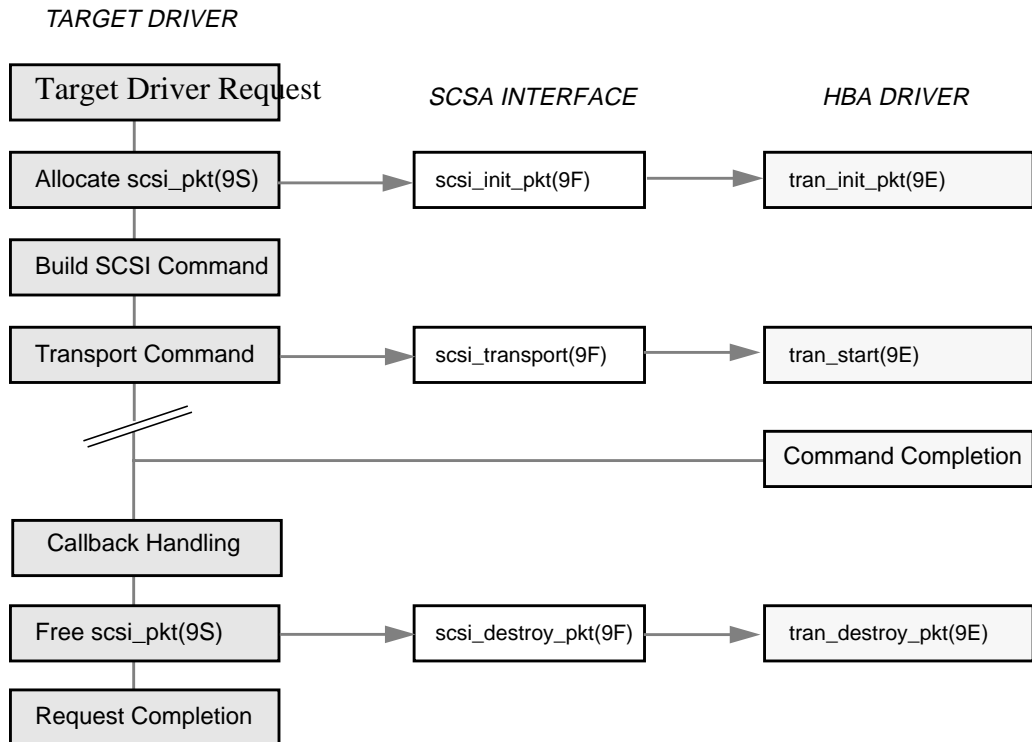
TARGET DRIVER

Target Driver Request

SCSA INTERFACE

HBA DRIVER

Allocate scsi_pkt(9S)

scsi_init_pkt(9F)

tran_init_pkt(9E)

Build SCSI Command

Transport Command

scsi_transport(9F)

tran_start(9E)

Command Completion

Callback Handling

Free scsi_pkt(9S)

scsi_destroy_pkt(9F)

tran_destroy_pkt(9E)

Request Completion